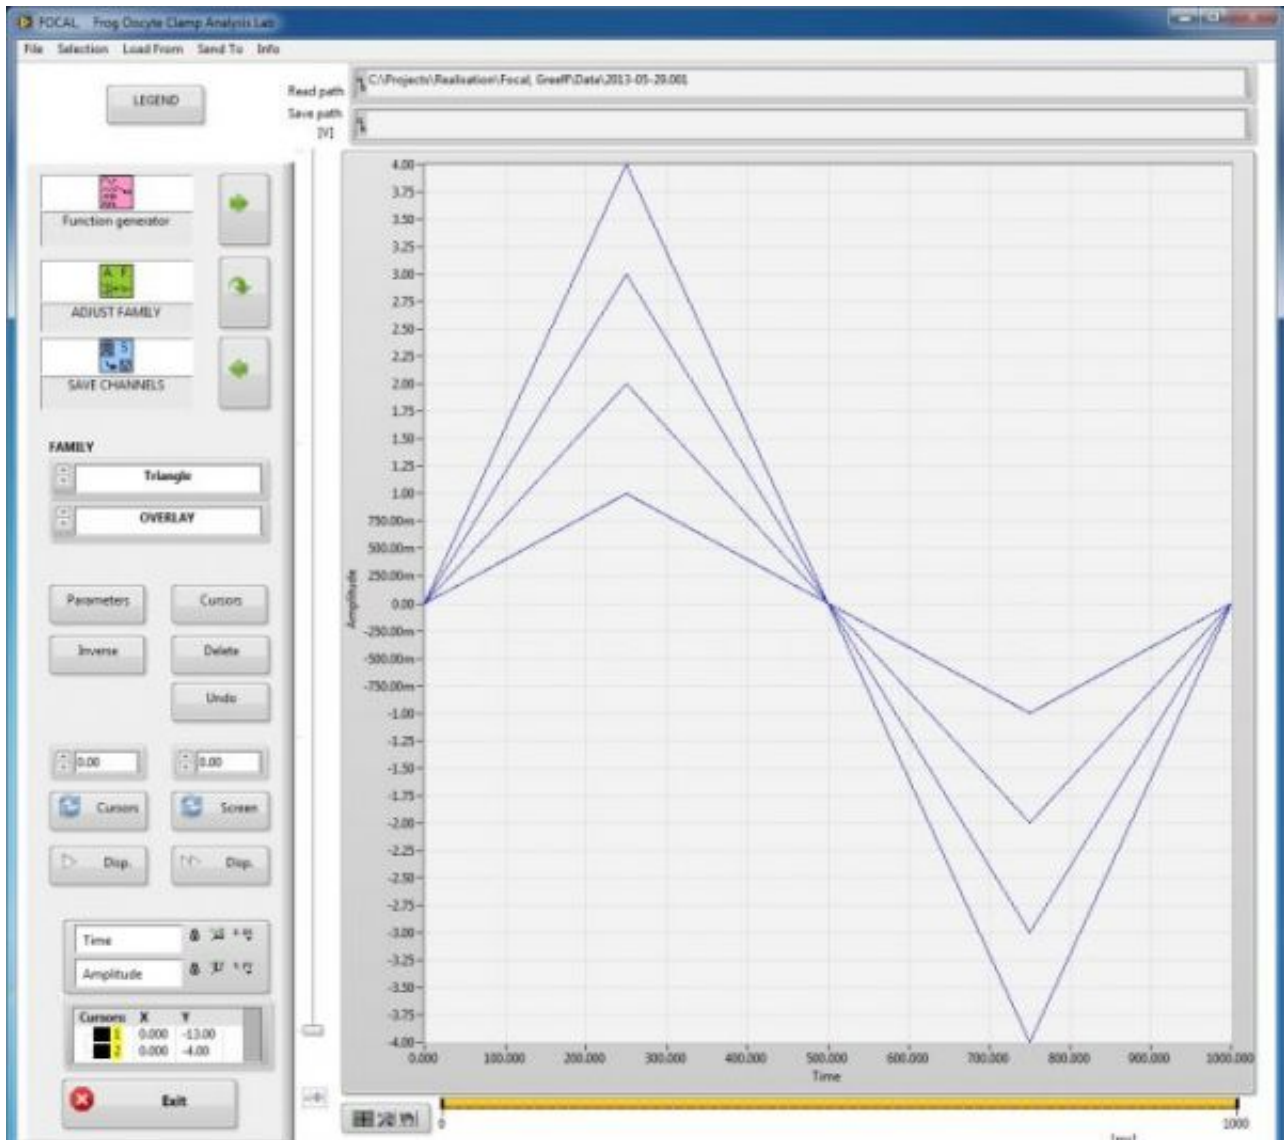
FOCAL Frog Oocyte Clamp Analysis Lab

File Selection Load From Send To Info

LEGEND

Read path C:\Projects\Realisation\Focal, Greeff\Data\2013-05-29.001
Save path

[V]

Function generator

ADJUST FAMILY

SAVE CHANNELS

FAMILY

Triangle

OVERLAY

Parameters Cursors
Inverse Delete
Undo

0.00 0.00

Cursors Screen

Disp. Disp.

Time
Amplitude

| Cursors | X | Y |
|---|---|---|
| 1 | 0.000 | -13.00 |
| 2 | 0.000 | -4.00 |

Exit

4.00
3.75
3.50
3.25
3.00
2.75
2.50
2.25
2.00
1.75
1.50
1.25
1.00
750.00m
500.00m
250.00m
0.00
-250.00m
-500.00m
-750.00m
-1.00
-1.25
-1.50
-1.75
-2.00
-2.25
-2.50
-2.75
-3.00
-3.25
-3.50
-3.75
-4.00

Amplitude

0.000 100.000 200.000 300.000 400.000 500.000 600.000 700.000 800.000 900.000 1000.000

Time

0 1000

[ms]